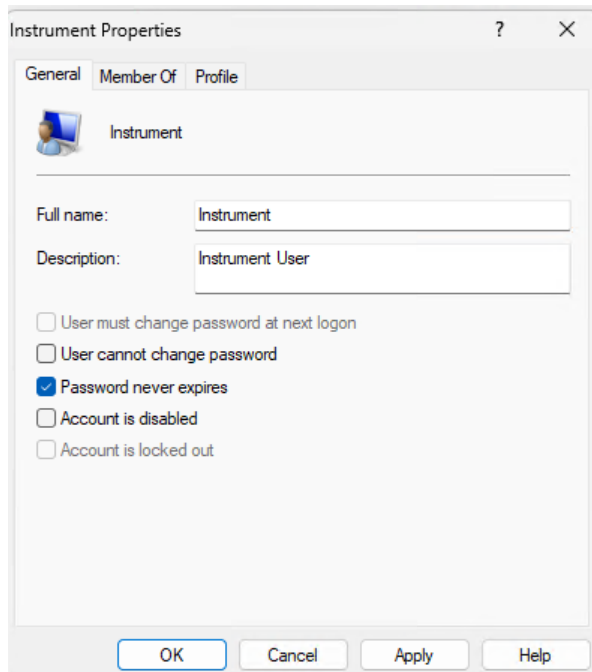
Instrument Properties ? ×

General Member Of Profile

Instrument

Full name: Instrument

Description: Instrument User

User must change password at next logon

User cannot change password

Password never expires

Account is disabled

Account is locked out

OK Cancel Apply Help